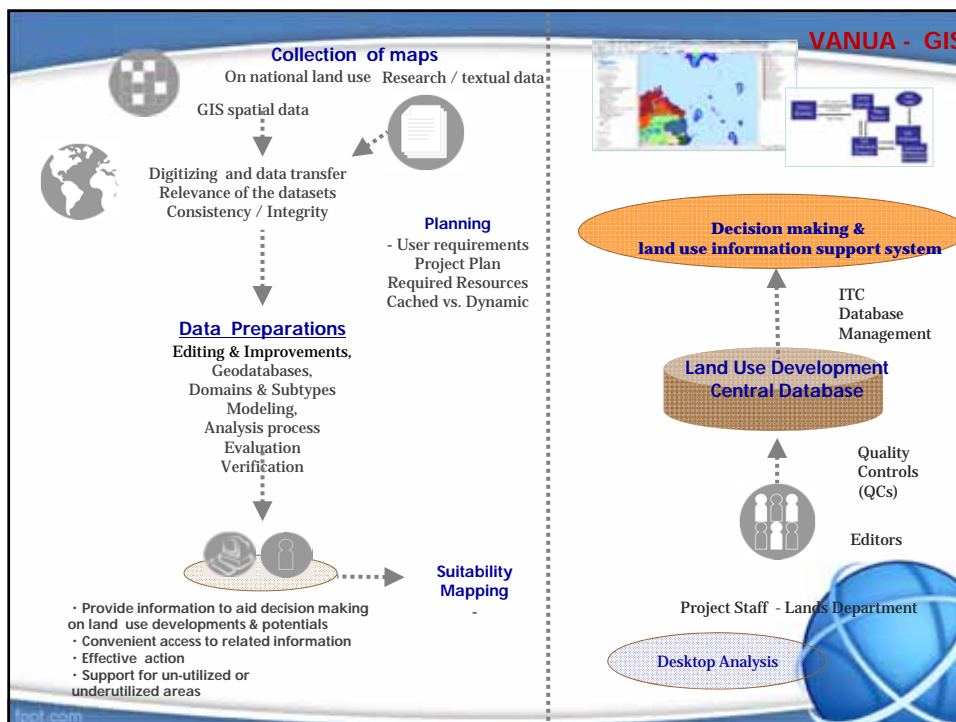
Collection of maps
On national land use Research / textual data
GIS spatial data
Digitizing and data transfer
Relevance of the datasets
Consistency / Integrity
Planning
- User requirements
Project Plan
Required Resources
Cached vs. Dynamic
Data Preparations
Editing & Improvements,
Geodatabases,
Domains & Subtypes
Modeling,
Analysis process
Evaluation
Verification
Suitability Mapping
-
・Provide information to aid decision making on land use developments & potentials
・Convenient access to related information
・Effective action
・Support for un-utilized or underutilized areas

VANUA - GIS
Decision making &
land use information support system
ITC
Database
Management
Land Use Development
Central Database
Quality
Controls
(QCs)
Editors
Project Staff - Lands Department
Desktop Analysis